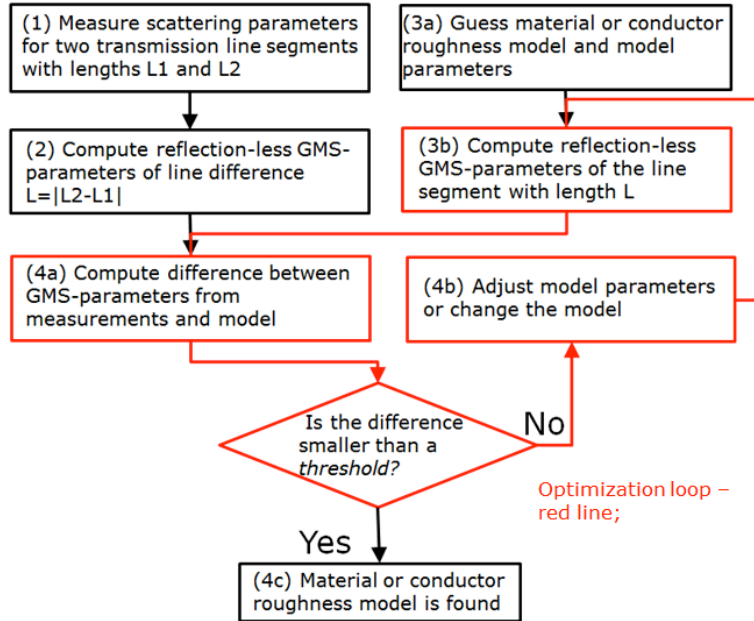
(1) Measure scattering parameters for two transmission line segments with lengths L1 and L2

(3a) Guess material or conductor roughness model and model parameters

(2) Compute reflection-less GMS-parameters of line difference L=|L2-L1|

(3b) Compute reflection-less GMS-parameters of the line segment with length L

(4a) Compute difference between GMS-parameters from measurements and model

(4b) Adjust model parameters or change the model

Is the difference smaller than a *threshold?*

No

Optimization loop – red line;

Yes

(4c) Material or conductor roughness model is found